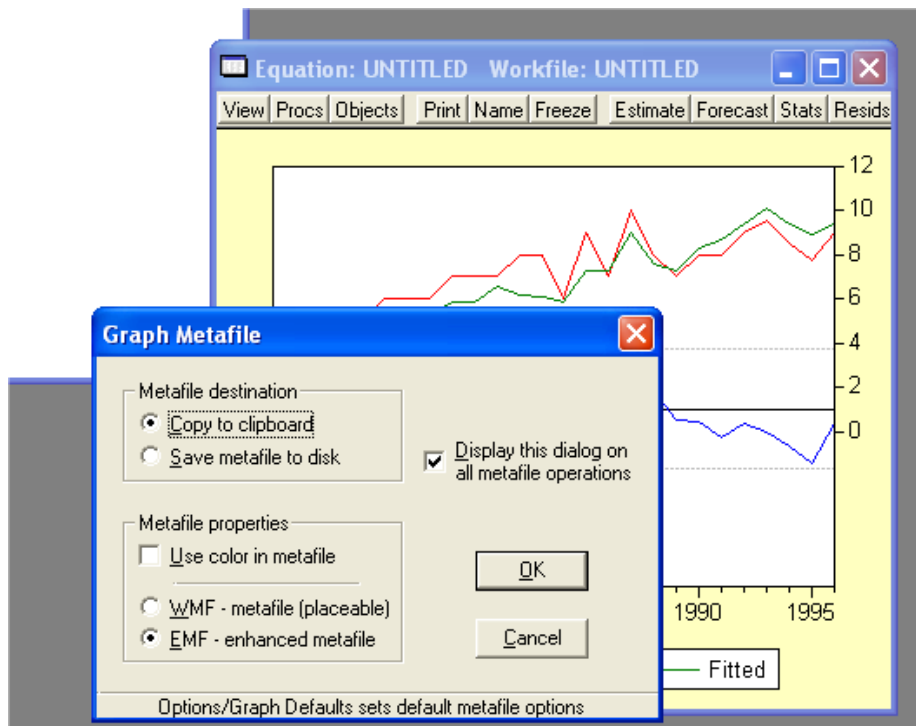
Equation: UNTITLED Workfile: UNTITLED

View Procs Objects Print Name Freeze Estimate Forecast Stats Resids

12
10
8
6
4
2
0

1990 1995

Fitted

Graph Metafile

Metafile destination
Copy to clipboard
Save metafile to disk

Display this dialog on all metafile operations

Metafile properties
Use color in metafile

WMF - metafile (placeable)
EMF - enhanced metafile

OK

Cancel

Options/Graph Defaults sets default metafile options